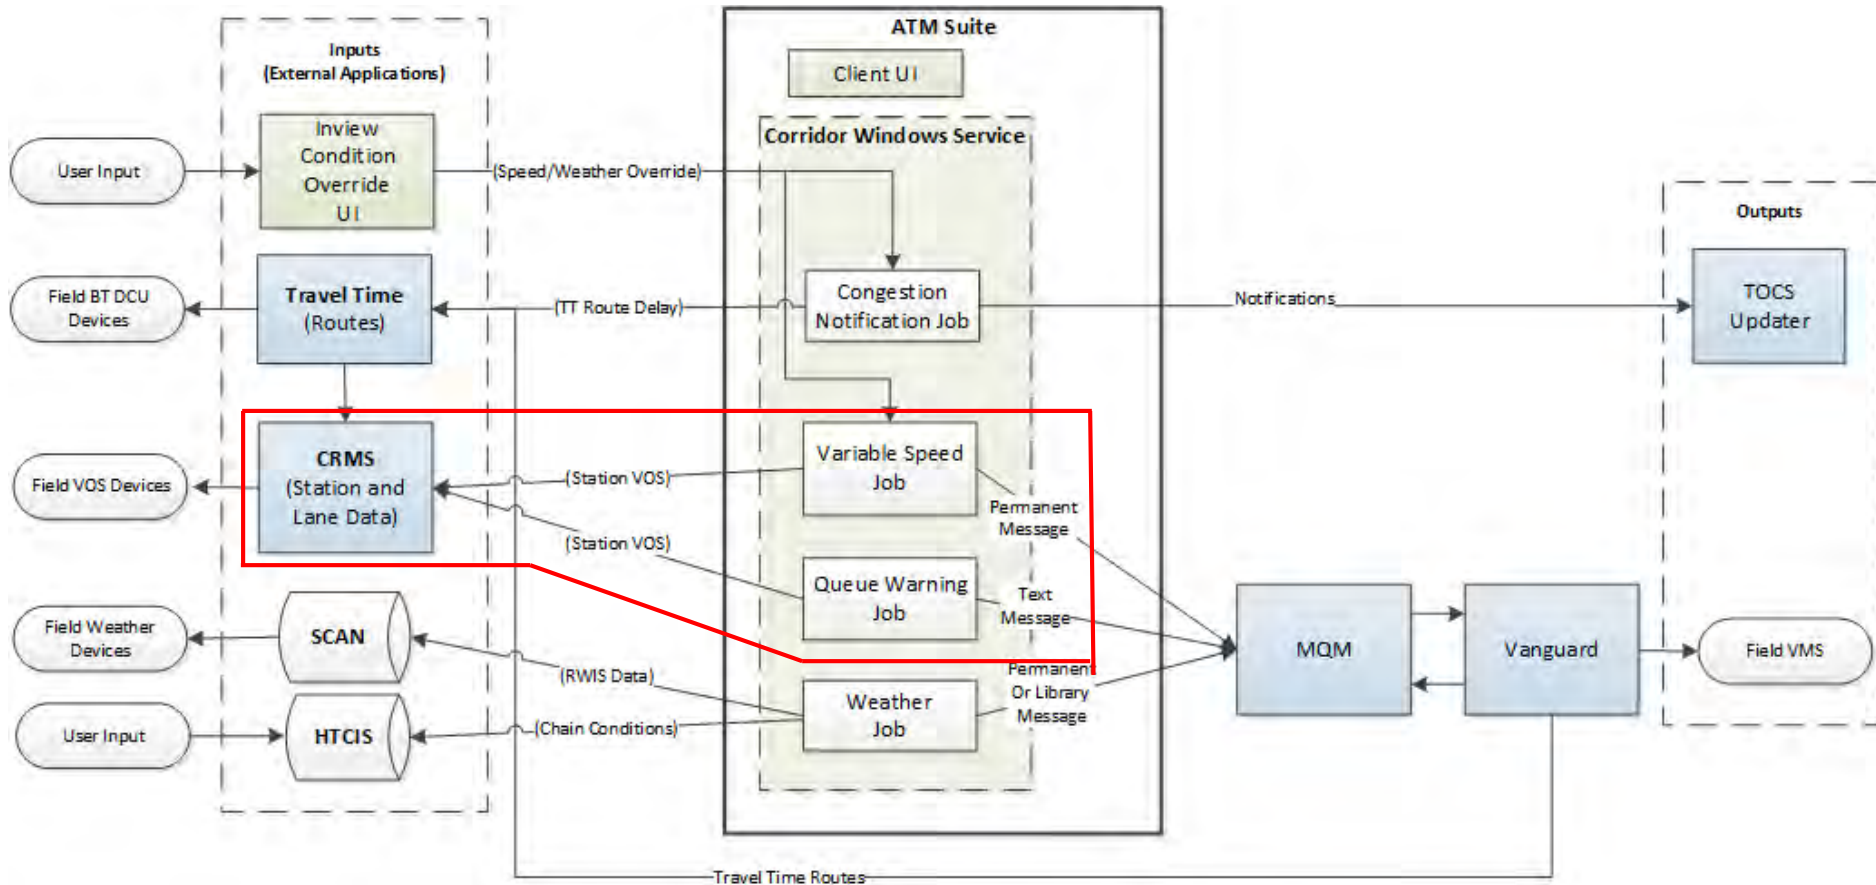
Inputs
(External Applications)

User Input

Inview Condition Override UI

(Speed/Weather Override)

ATM Suite

Client UI

Corridor Windows Service

Field BT DCU Devices

Travel Time (Routes)

(TT Route Delay)

Congestion Notification Job

Notifications

Outputs

TOCS Updater

Field VOS Devices

CRMS (Station and Lane Data)

(Station VOS)

Variable Speed Job

Permanent Message

(Station VOS)

Queue Warning Job

Text Message

Field Weather Devices

SCAN

(RWIS Data)

Permanent Or Library Message

MQM

Vanguard

Field VMS

User Input

HTCIS

(Chain Conditions)

Weather Job

Travel Time Routes